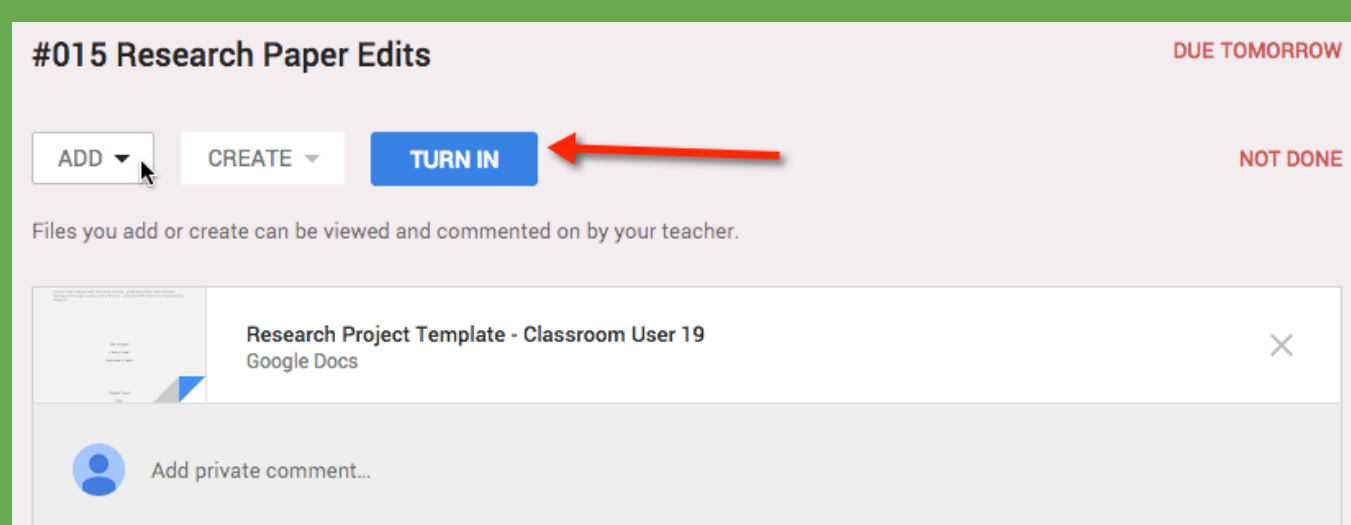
#015 Research Paper Edits

DUE TOMORROW

ADD

CREATE

TURN IN

NOT DONE

Files you add or create can be viewed and commented on by your teacher.

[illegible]

Research Project Template - Classroom User 19
Google Docs

Add private comment...